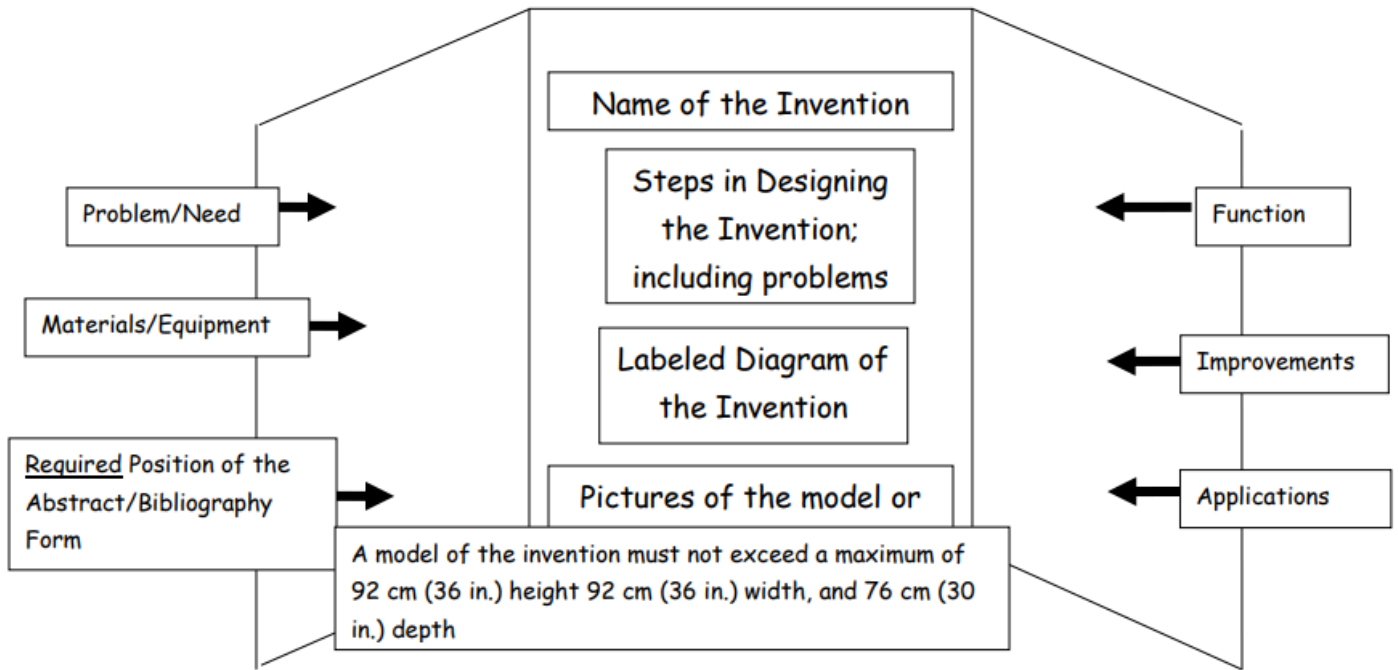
Name of the Invention

Problem/Need

Steps in Designing the Invention; including problems

Function

Materials/Equipment

Labeled Diagram of the Invention

Improvements

Required Position of the Abstract/Bibliography Form

Pictures of the model or

Applications

A model of the invention must not exceed a maximum of 92 cm (36 in.) height 92 cm (36 in.) width, and 76 cm (30 in.) depth